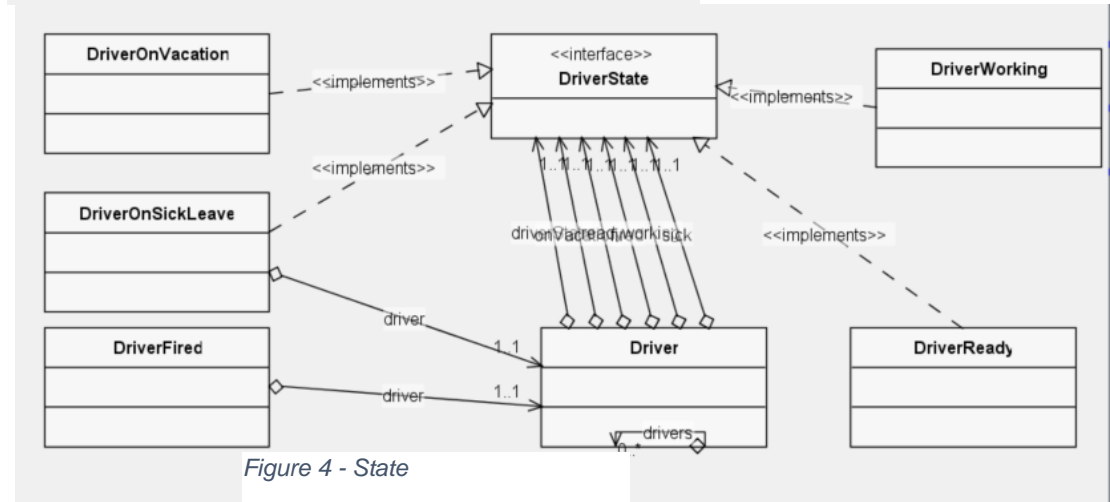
DriverOnVacation

<<interface>>
DriverState

DriverWorking

<<implements>>

<<implements>>

<<implements>>

<<implements>>

DriverOnSickLeave

1..11..11..11..11..11..1

driverOnVacreadyworkisick

driver

1..1

DriverFired

Driver

DriverReady

driver

1..1

drivers

0..*

Figure 4 - State